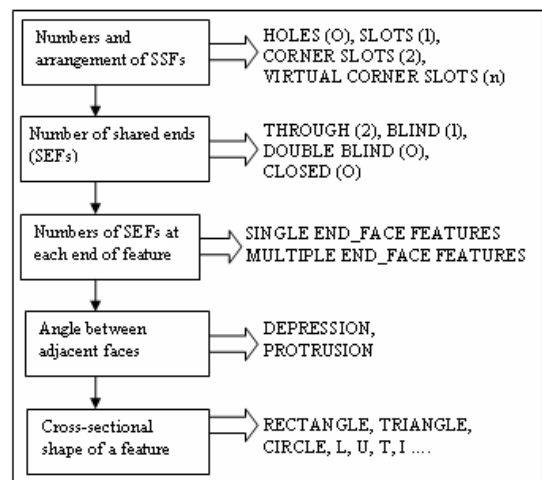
Numbers and arrangement of SSFs

HOLES (O), SLOTS (l), CORNER SLOTS (2), VIRTUAL CORNER SLOTS (n)

Number of shared ends (SEFs)

THROUGH (2), BLIND (l), DOUBLE BLIND (O), CLOSED (O)

Numbers of SEFs at each end of feature

SINGLE END_FACE FEATURES
MULTIPLE END_FACE FEATURES

Angle between adjacent faces

DEPRESSION, PROTRUSION

Cross-sectional shape of a feature

RECTANGLE, TRIANGLE, CIRCLE, L, U, T, I ....